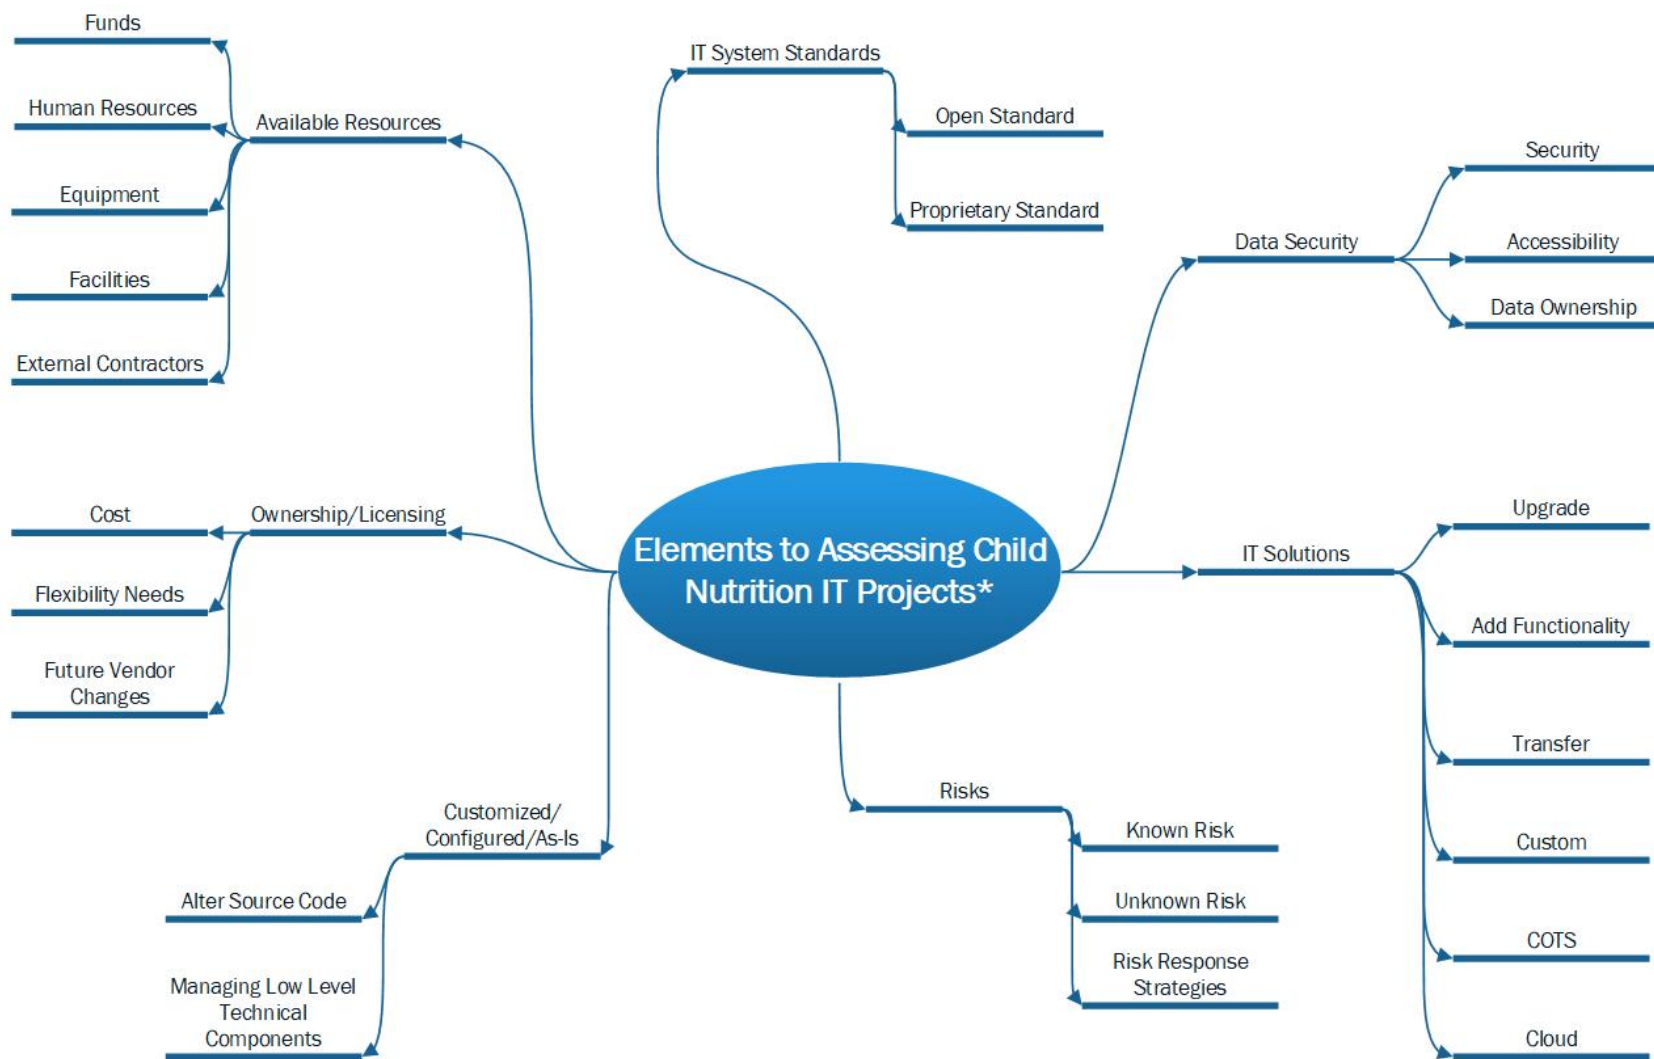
Elements to Assessing Child Nutrition IT Projects*

Available Resources

Funds

Human Resources

Equipment

Facilities

External Contractors

IT System Standards

Open Standard

Proprietary Standard

Data Security

Security

Accessibility

Data Ownership

Ownership/Licensing

Cost

Flexibility Needs

Future Vendor Changes

IT Solutions

Upgrade

Add Functionality

Transfer

Custom

COTS

Cloud

Customized/ Configured/As-Is

Alter Source Code

Managing Low Level Technical Components

Risks

Known Risk

Unknown Risk

Risk Response Strategies